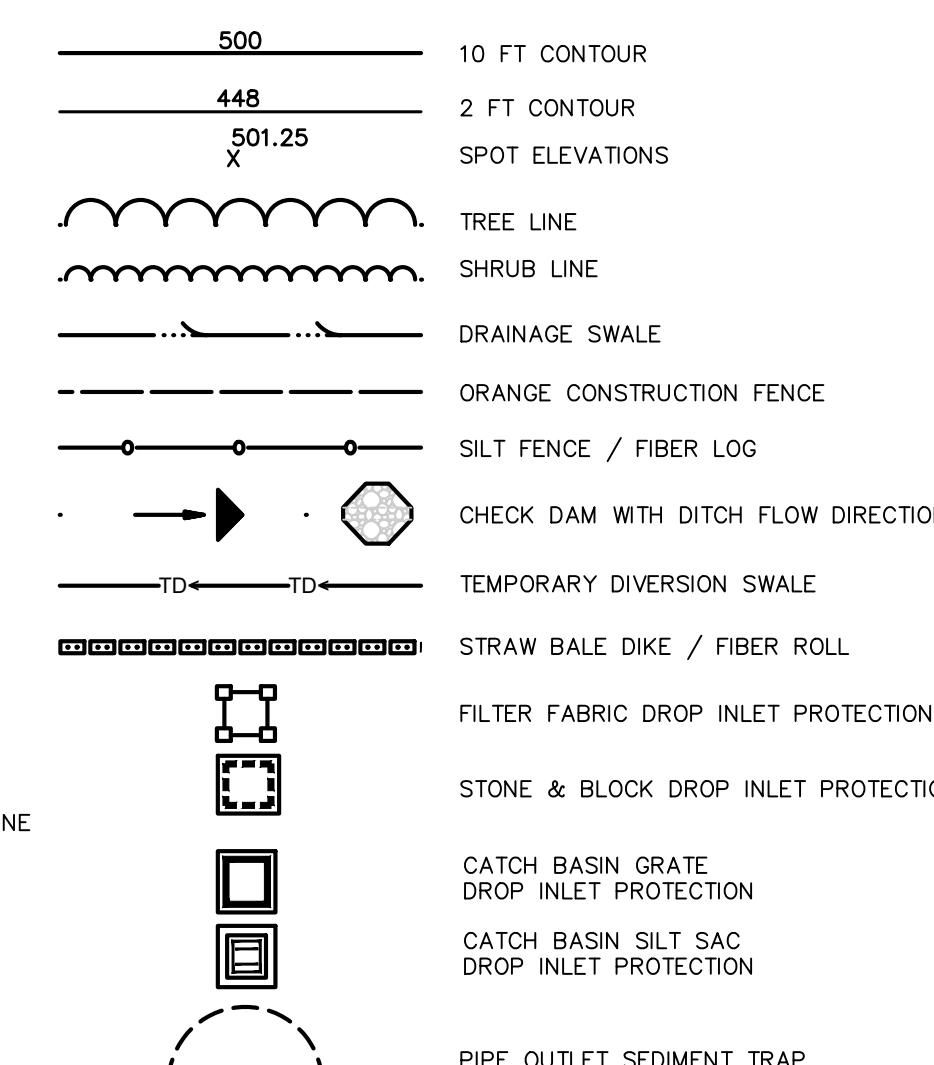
500
10 FT CONTOUR

448
2 FT CONTOUR

501.25
X
SPOT ELEVATIONS

TREE LINE

SHRUB LINE

DRAINAGE SWALE

ORANGE CONSTRUCTION FENCE

SILT FENCE / FIBER LOG

CHECK DAM WITH DITCH FLOW DIRECTIO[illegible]

TD TD
TEMPORARY DIVERSION SWALE

STRAW BALE DIKE / FIBER ROLL

FILTER FABRIC DROP INLET PROTECTION

STONE & BLOCK DROP INLET PROTECTIO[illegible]

NE

CATCH BASIN GRATE
DROP INLET PROTECTION

CATCH BASIN SILT SAC
DROP INLET PROTECTION

PIPE OUTLET SEDIMENT TRAP